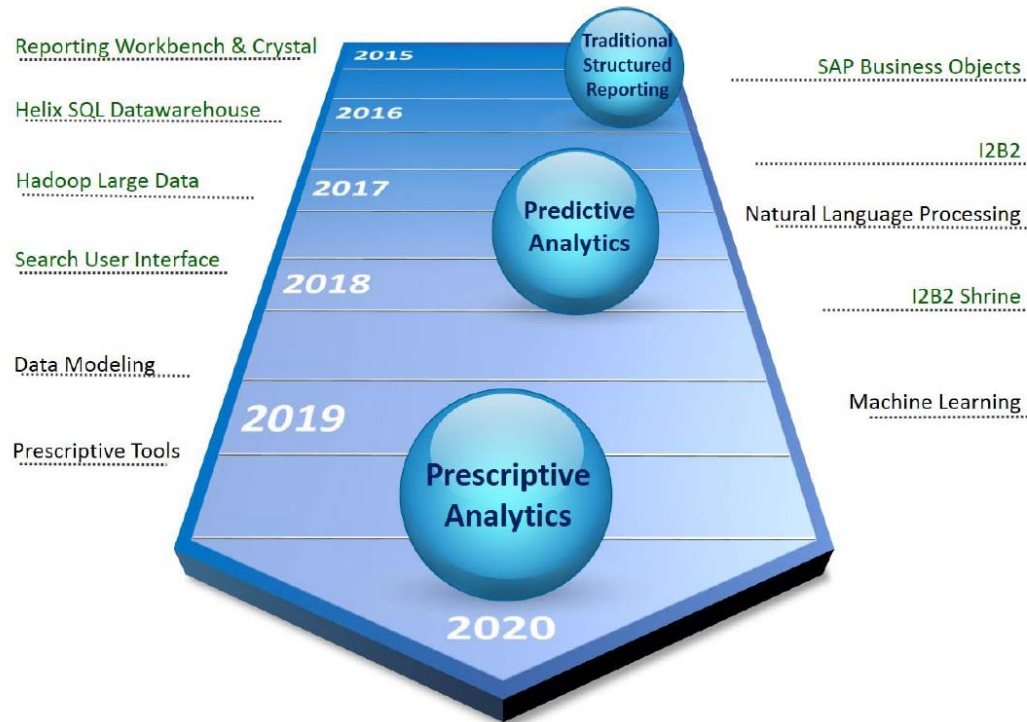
Reporting Workbench & Crystal

2015

Traditional Structured Reporting

SAP Business Objects

Helix SQL Datawarehouse

2016

I2B2

Hadoop Large Data

2017

Predictive Analytics

Natural Language Processing

Search User Interface

2018

I2B2 Shrine

Data Modeling

2019

Machine Learning

Prescriptive Tools

Prescriptive Analytics

2020